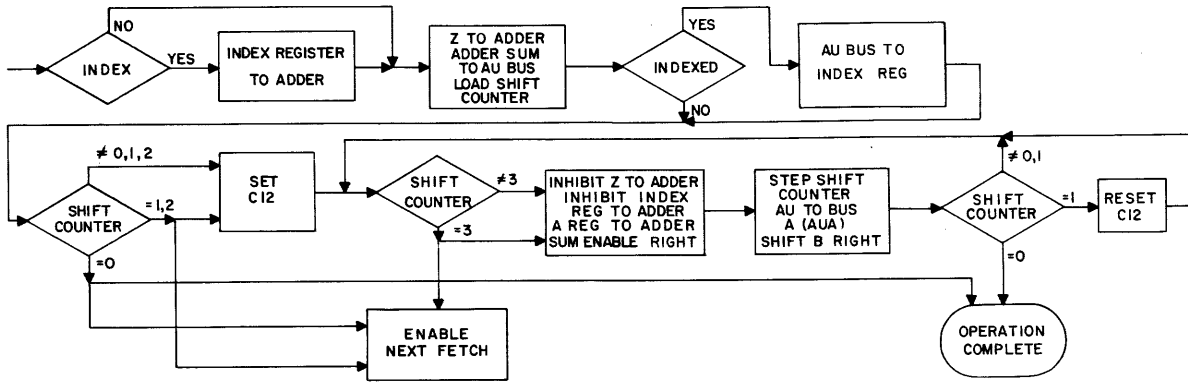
NO

INDEX

YES

INDEX REGISTER TO ADDER

Z TO ADDER ADDER SUM TO AU BUS LOAD SHIFT COUNTER

YES

INDEXED

NO

AU BUS TO INDEX REG

$\neq 0,1,2$

SHIFT COUNTER

$=1,2$

$=0$

SET C12

SHIFT COUNTER

$\neq 3$

$=3$

INHIBIT Z TO ADDER INHIBIT INDEX REG TO ADDER A REG TO ADDER SUM ENABLE RIGHT

STEP SHIFT COUNTER AU TO BUS A (AUA) SHIFT B RIGHT

$\neq 0,1$

SHIFT COUNTER

$=1$

$=0$

RESET C12

ENABLE NEXT FETCH

OPERATION COMPLETE